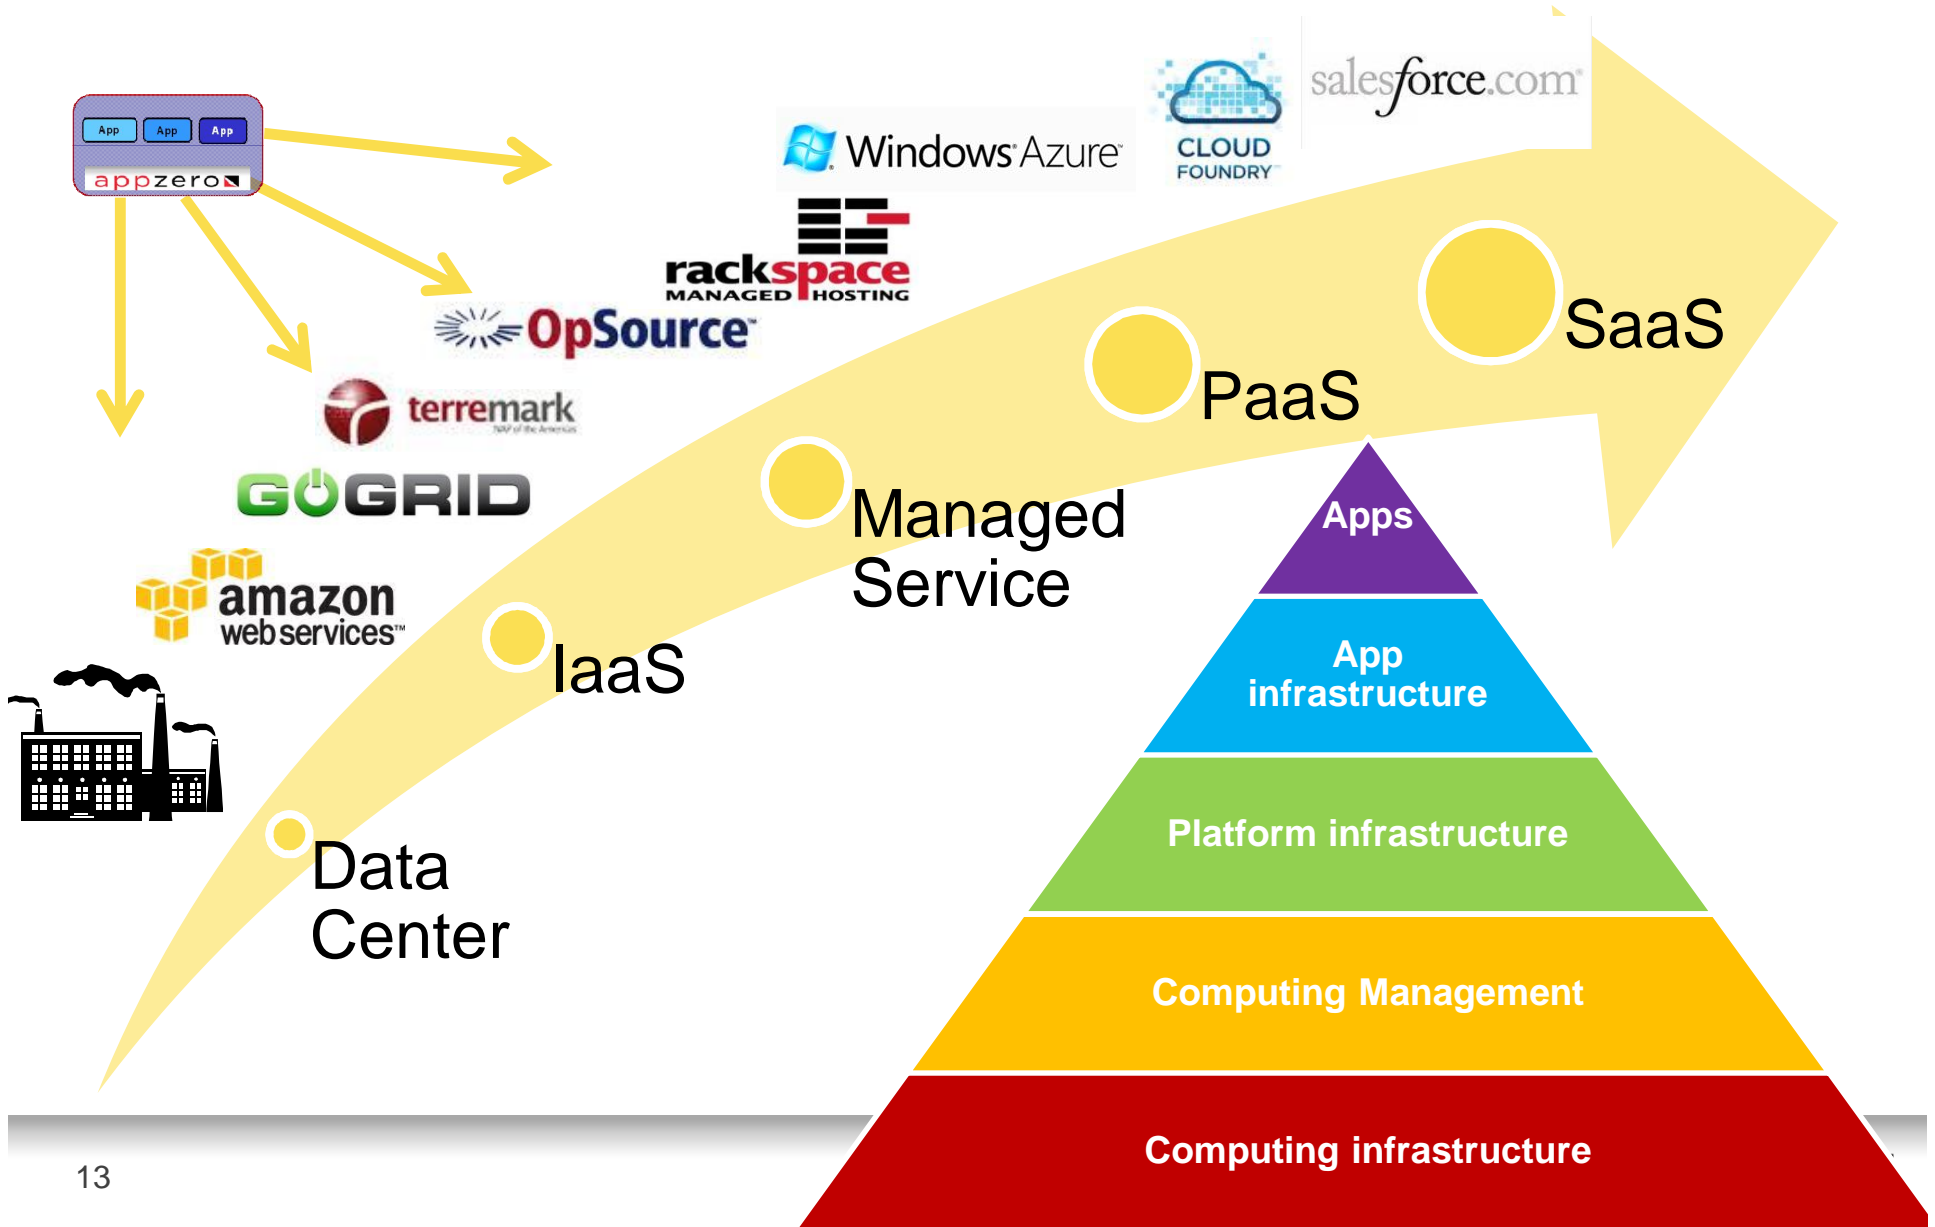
App App App
appzero

Windows Azure

CLOUD FOUNDRY

salesforce.com

rackspace MANAGED HOSTING

OpSource

terremark

GOGRID

amazon web services

SaaS

PaaS

Managed Service

IaaS

Data Center

Apps

App infrastructure

Platform infrastructure

Computing Management

Computing infrastructure

13